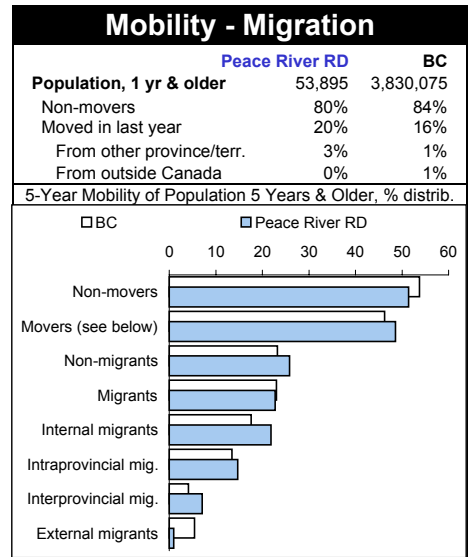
Mobility - Migration

| | Peace River RD | BC |
|---|---|---|
| Population, 1 yr & older | 53,895 | 3,830,075 |
| Non-movers | 80% | 84% |
| Moved in last year | 20% | 16% |
| From other province/terr. | 3% | 1% |
| From outside Canada | 0% | 1% |

5-Year Mobility of Population 5 Years & Older, % distrib.

BC
Peace River RD

0 10 20 30 40 50 60

Non-movers
Movers (see below)
Non-migrants
Migrants
Internal migrants
Intraprovincial mig.
Interprovincial mig.
External migrants